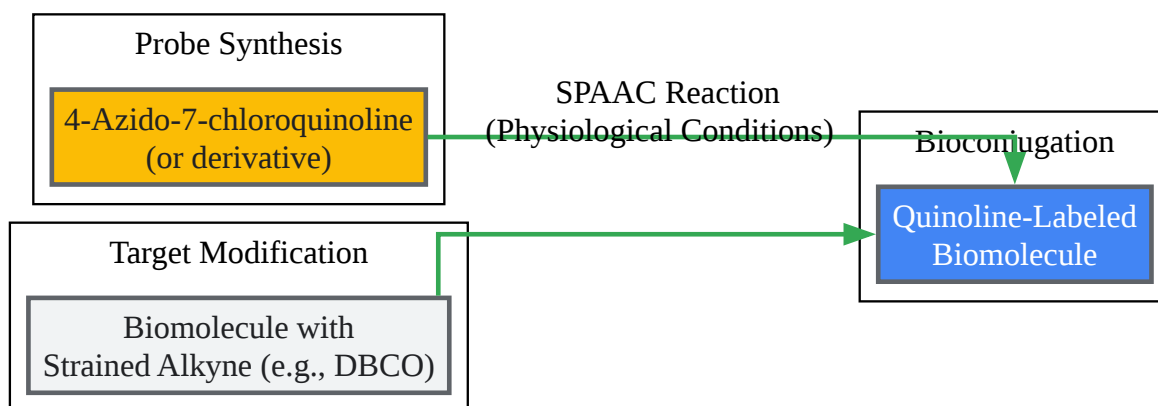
Probe Synthesis

4-Azido-7-chloroquinoline (or derivative)

SPAAC Reaction (Physiological Conditions)

Bioconjugation

Quinoline-Labeled Biomolecule

Target Modification

Biomolecule with Strained Alkyne (e.g., DBCO)